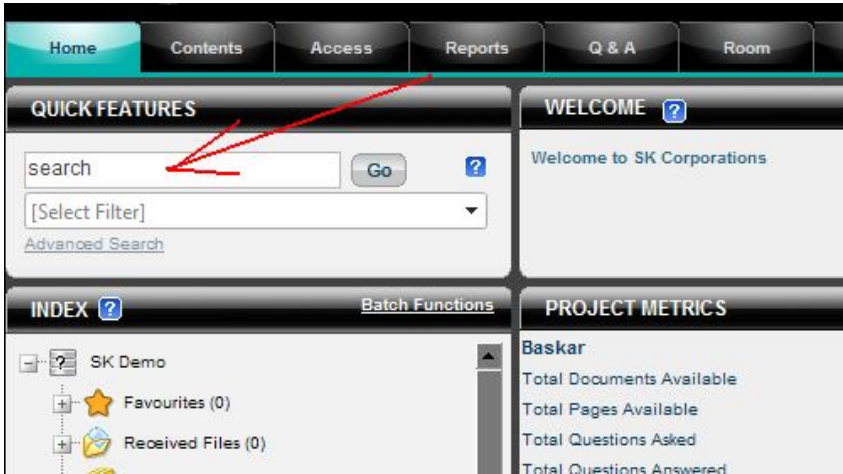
Home
Contents
Access
Reports
Q & A
Room

QUICK FEATURES
search
Go
?
[Select Filter]
Advanced Search

WELCOME ?
Welcome to SK Corporations

INDEX ?
Batch Functions
SK Demo
Favourites (0)
Received Files (0)

PROJECT METRICS
Baskar
Total Documents Available
Total Pages Available
Total Questions Asked
Total Questions Answered